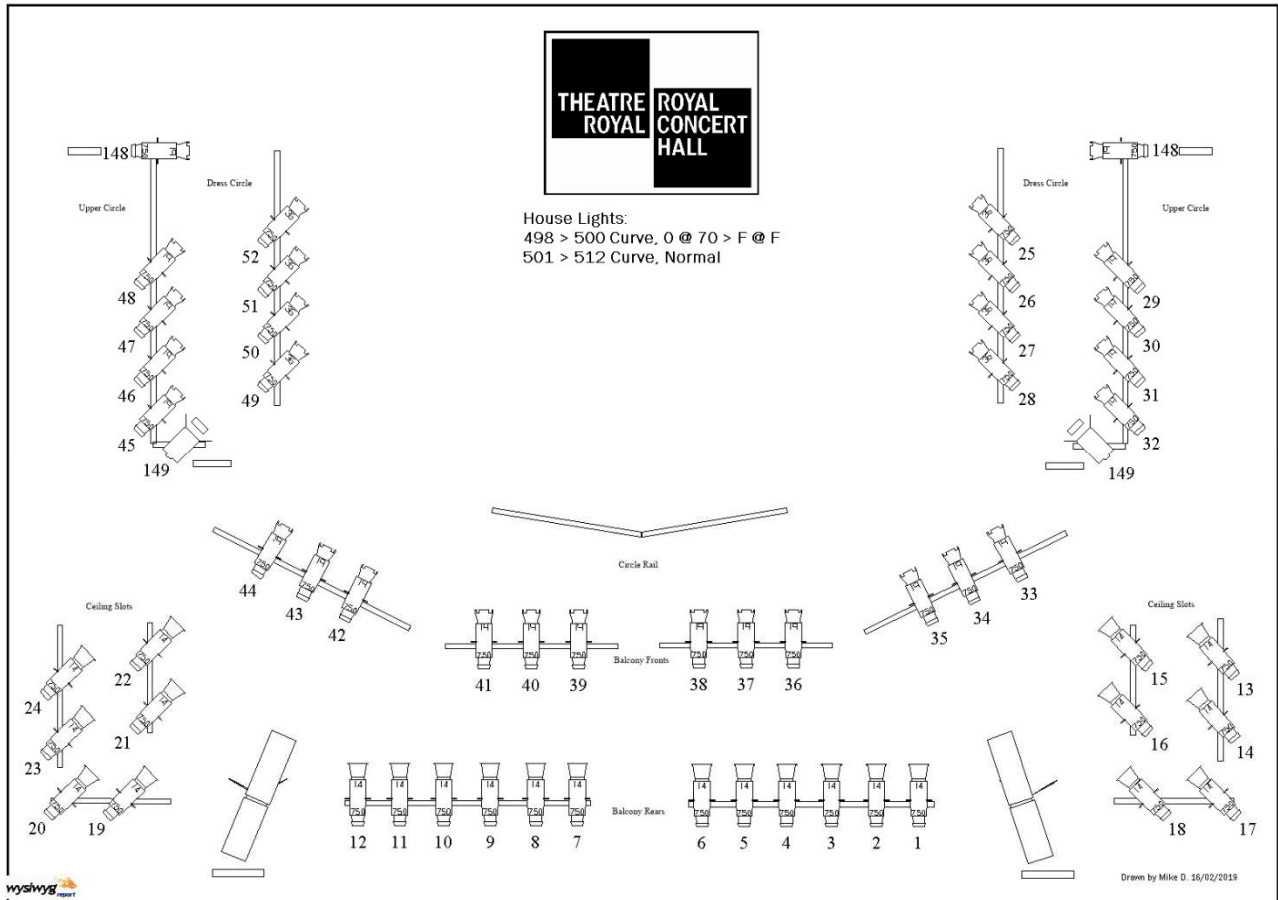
THEATRE ROYAL ROYAL CONCERT HALL

House Lights:
498 > 500 Curve, 0 @ 70 > F @ F
501 > 512 Curve, Normal

148

Upper Circle

Dress Circle

52
51
50
49

48
47
46
45
149

Dress Circle

Upper Circle

148

25
26
27
28

29
30
31
32
149

Circle Rail

44
43
42

33
34
35

Ceiling Slots

22
24
21
23
20
19

Balcony Fronts

41 40 39 38 37 36

Ceiling Slots

15
13
16
14
18
17

Balcony Rears

12 11 10 9 8 7 6 5 4 3 2 1

750 750 750 750 750 750 750 750 750 750 750 750

14 14 14 14 14 14 14 14 14 14 14 14

Drawn by Mike D. 16/02/2019

wysiwyg report